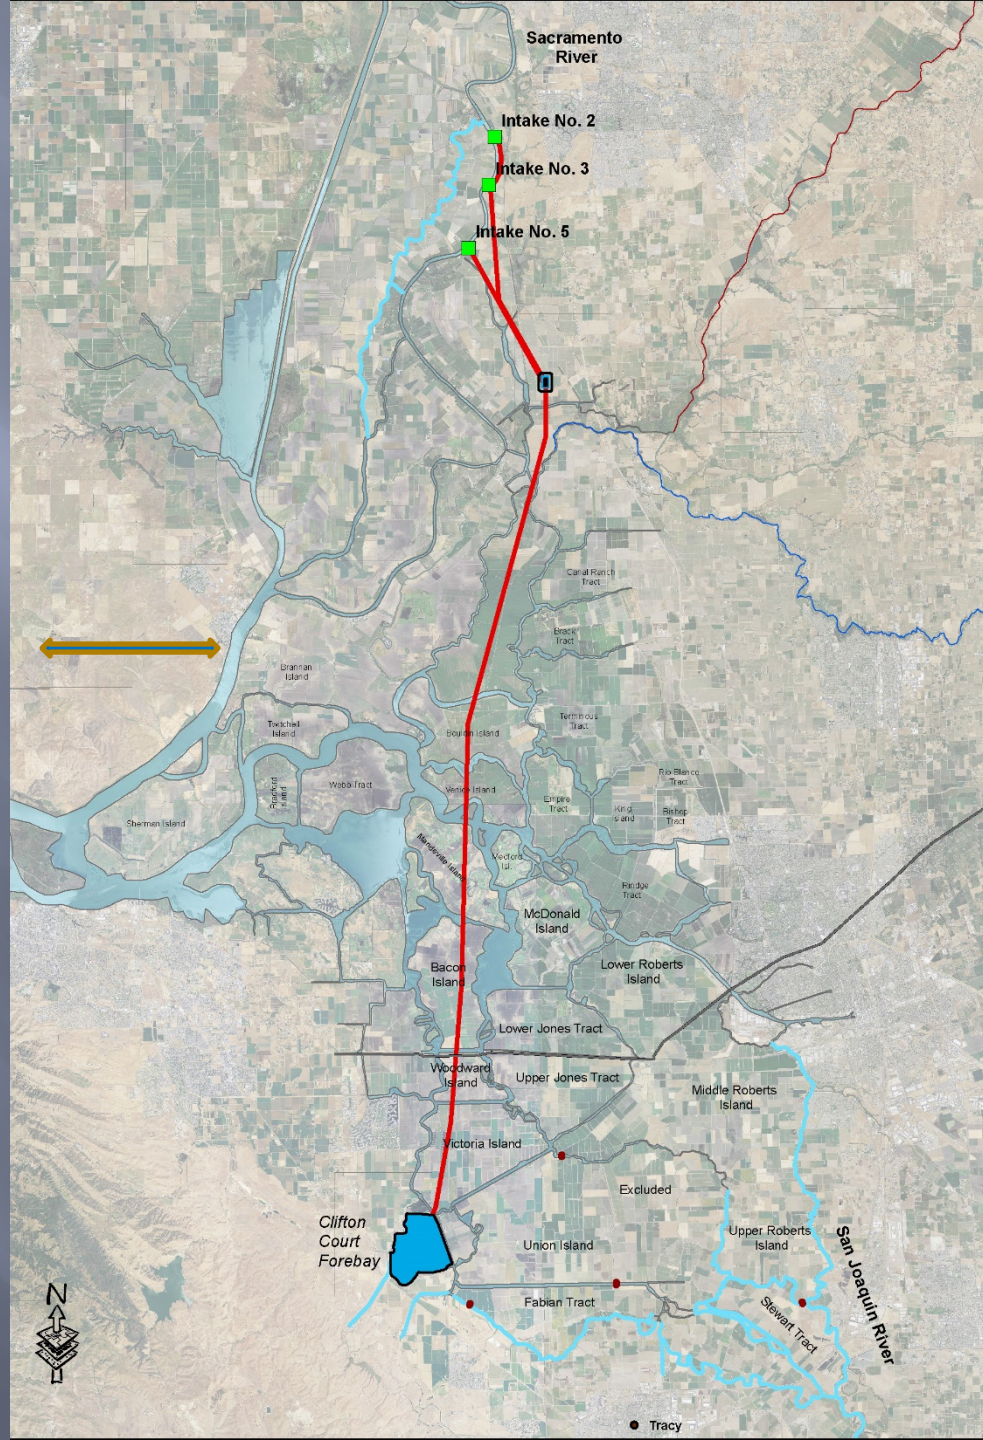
Sacramento River

Intake No. 2

Intake No. 3

Intake No. 5

Canal Ranch Tract

Brack Tract

Brannan Island

Twitchell Island

Terminous Tract

Bouldin Island

Bradford Island

Webb Tract

Venice Island

Rio Blanco Tract

Empire Tract

King Island

Bishop Tract

Sherman Island

Mandeville Island

Medford Isl.

Rindge Tract

McDonald Island

Bacon Island

Lower Roberts Island

Lower Jones Tract

Woodward Island

Upper Jones Tract

Middle Roberts Island

Victoria Island

Excluded

Clifton Court Forebay

Union Island

Upper Roberts Island

San Joaquin River

Fabian Tract

Stewart Tract

N

Tracy